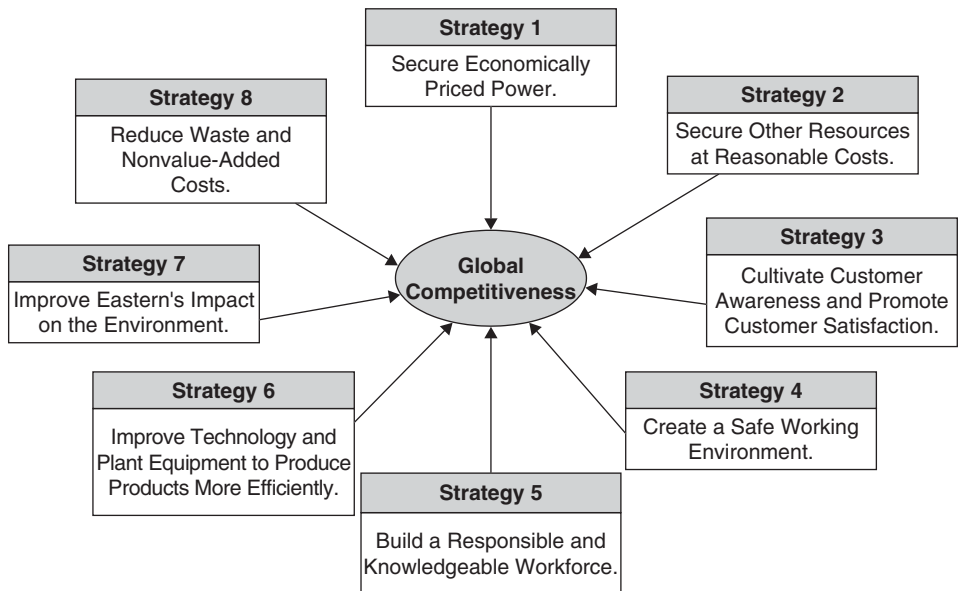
Strategy 1
Secure Economically Priced Power.

Strategy 8
Reduce Waste and Nonvalue-Added Costs.

Strategy 2
Secure Other Resources at Reasonable Costs.

Strategy 7
Improve Eastern's Impact on the Environment.

Global Competitiveness

Strategy 3
Cultivate Customer Awareness and Promote Customer Satisfaction.

Strategy 6
Improve Technology and Plant Equipment to Produce Products More Efficiently.

Strategy 4
Create a Safe Working Environment.

Strategy 5
Build a Responsible and Knowledgeable Workforce.